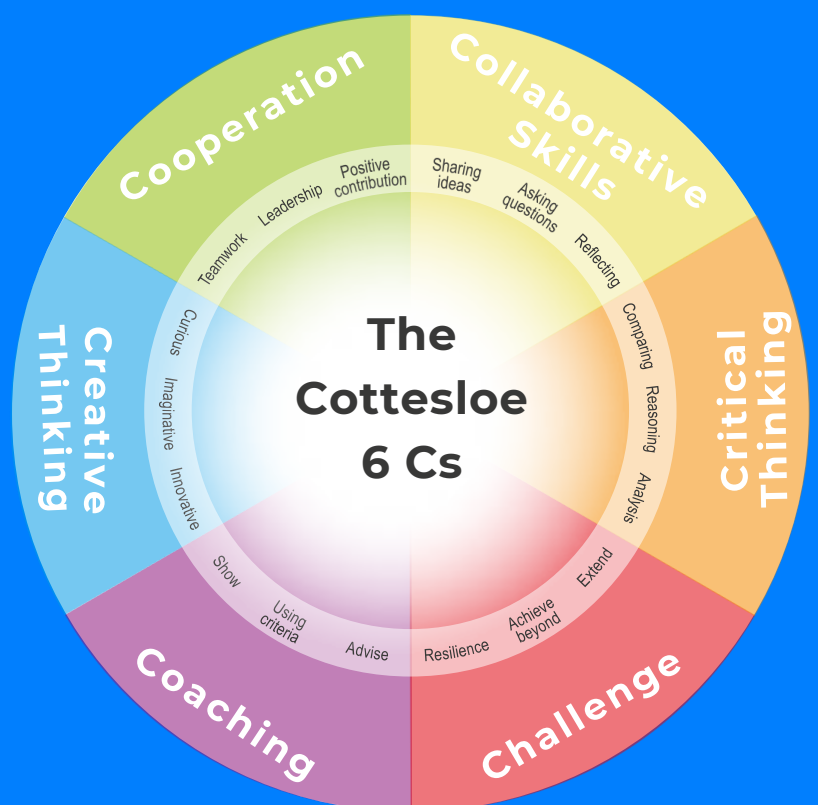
The Cottesloe 6 Cs

Cooperation
Teamwork
Leadership
Positive contribution

Collaborative Skills
Sharing ideas
Asking questions
Reflecting

Critical Thinking
Comparing
Reasoning
Analysis

Challenge
Extend
Achieve beyond
Resilience

Coaching
Advise
Using criteria
Show

Creative Thinking
Innovative
Imaginative
Curious